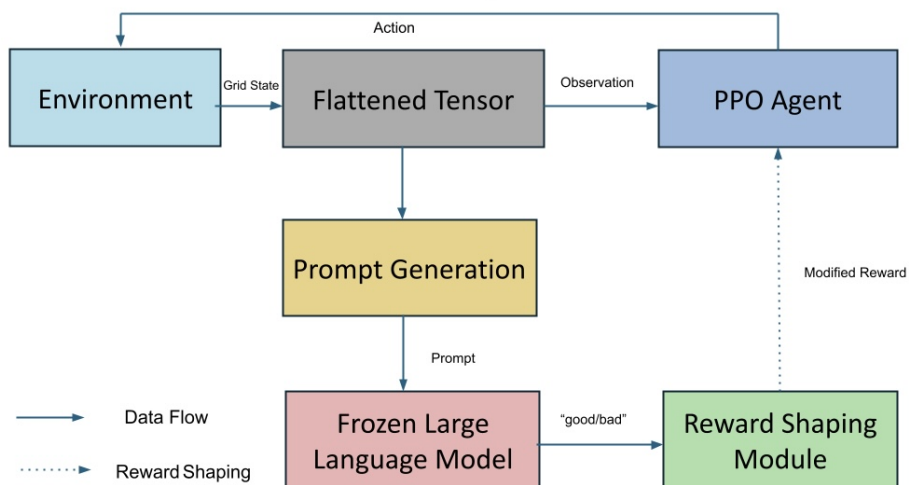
Action

Environment

Grid State

Flattened Tensor

Observation

PPO Agent

Prompt Generation

Modified Reward

Prompt

Data Flow

Reward Shaping

Frozen Large Language Model

“good/bad”

Reward Shaping Module